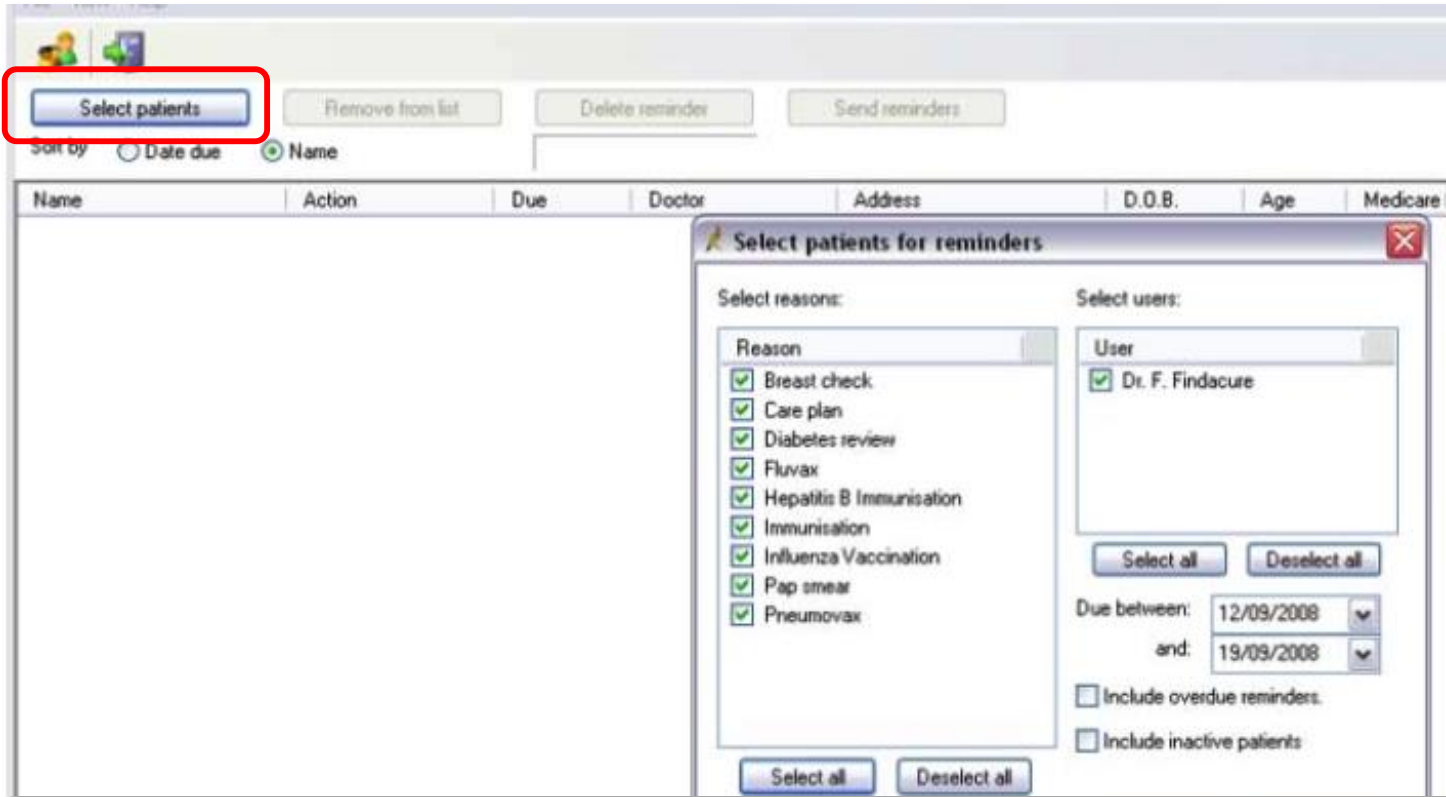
Select patients

Remove from list

Delete reminder

Send reminders

Sort by Date due Name

| Name | Action | Due | Doctor | Address | D.O.B. | Age | Medicare |
|---|---|---|---|---|---|---|---|

Select patients for reminders

Select reasons:

Reason

Breast check
Care plan
Diabetes review
Fluvax
Hepatitis B Immunisation
Immunisation
Influenza Vaccination
Pap smear
Pneumovax

Select all

Deselect all

Select users:

User

Dr. F. Findacure

Select all

Deselect all

Due between: 12/09/2008

and: 19/09/2008

Include overdue reminders.

Include inactive patients